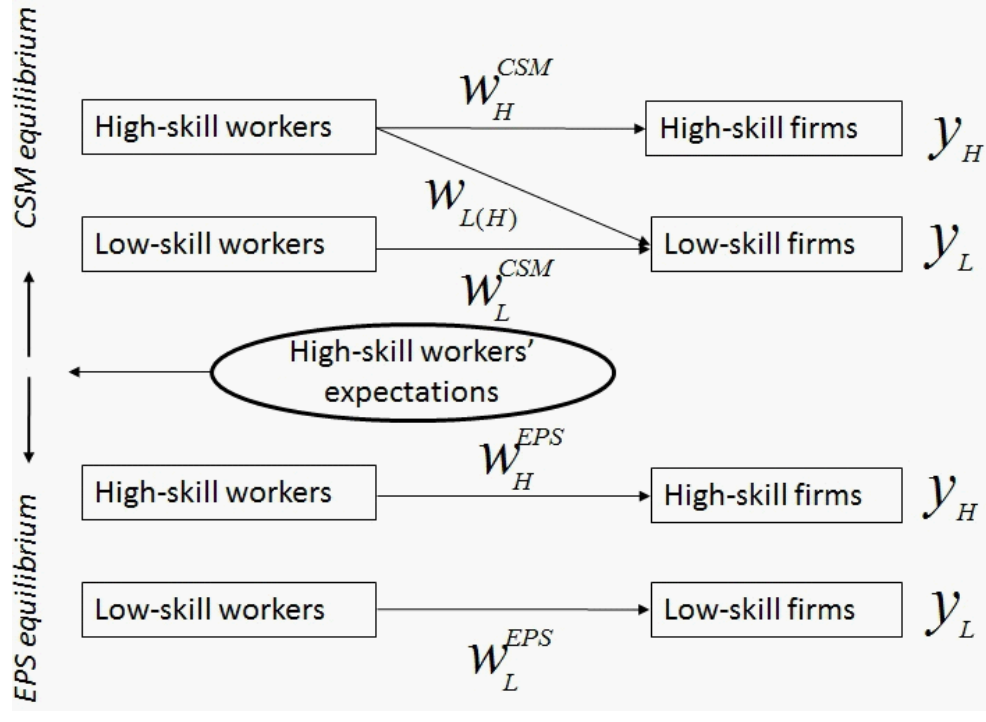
CSM equilibrium

High-skill workers $w_H^{CSM}$ High-skill firms $y_H$

$w_{L(H)}$

Low-skill workers Low-skill firms $y_L$

$w_L^{CSM}$

High-skill workers' expectations

$w_H^{EPS}$

High-skill workers High-skill firms $y_H$

Low-skill workers Low-skill firms $y_L$

$w_L^{EPS}$

EPS equilibrium